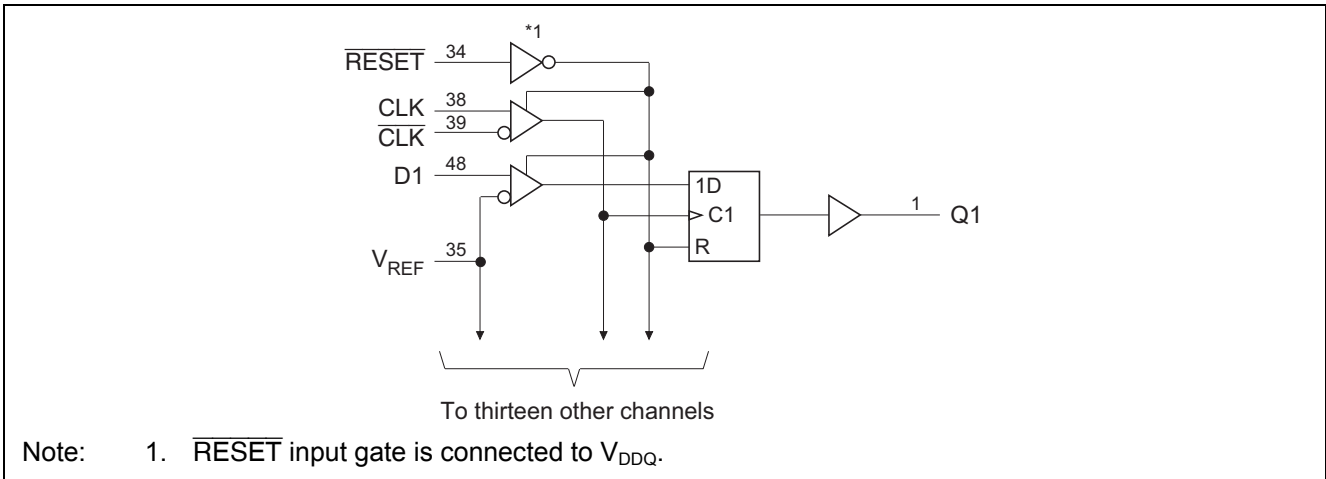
*1

$\overline{\text{RESET}}$ 34

CLK 38

$\overline{\text{CLK}}$ 39

D1 48

$V_{REF}$ 35

1D

C1

R

1 Q1

To thirteen other channels

Note: 1. $\overline{\text{RESET}}$ input gate is connected to $V_{DDQ}$.